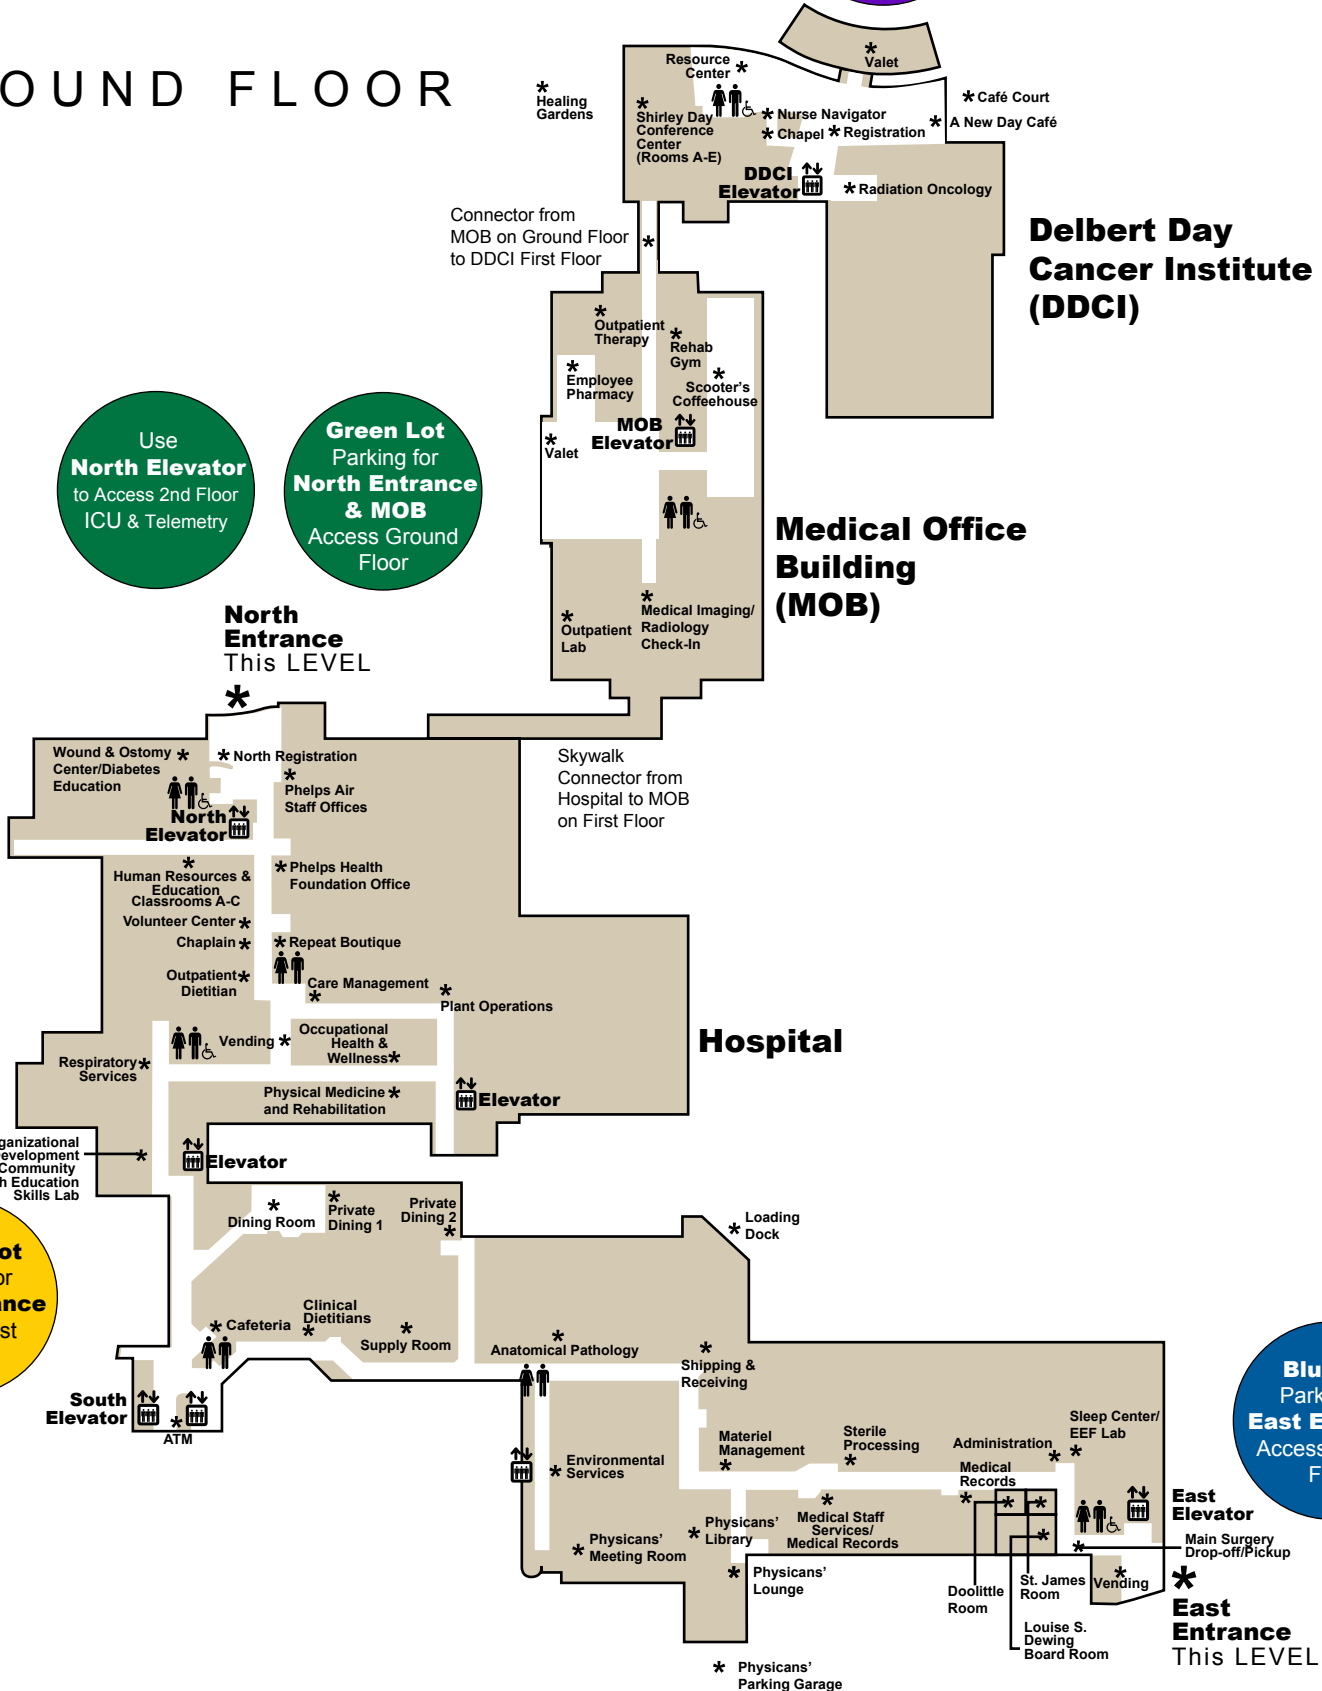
OUND FLOOR

Healing Gardens

Resource Center

Valet

Shirley Day Conference Center (Rooms A-E)

Nurse Navigator

Chapel

Registration

Café Court

A New Day Café

DDCI Elevator

Radiation Oncology

Connector from MOB on Ground Floor to DDCI First Floor

Delbert Day Cancer Institute (DDCI)

Outpatient Therapy

Rehab Gym

Employee Pharmacy

Scooter's Coffeehouse

Valet

MOB Elevator

Use North Elevator to Access 2nd Floor ICU & Telemetry

Green Lot Parking for North Entrance & MOB Access Ground Floor

Medical Office Building (MOB)

Outpatient Lab

Medical Imaging/ Radiology Check-In

North Entrance This LEVEL

Wound & Ostomy Center/Diabetes Education

North Registration

Phelps Air Staff Offices

North Elevator

Skywalk Connector from Hospital to MOB on First Floor

Human Resources & Education Classrooms A-C

Phelps Health Foundation Office

Volunteer Center

Chaplain

Repeat Boutique

Outpatient Dietitian

Care Management

Plant Operations

Vending

Occupational Health & Wellness

Hospital

Respiratory Services

Physical Medicine and Rehabilitation

Elevator

ganizational evelopment Community h Education Skills Lab

Elevator

ot or nce st

Dining Room

Private Dining 1

Private Dining 2

Loading Dock

Clinical Dietitians

Cafeteria

Supply Room

Anatomical Pathology

Shipping & Receiving

South Elevator

ATM

Materiel Management

Sterile Processing

Administration

Sleep Center/ EEF Lab

Blu Park East E Access F

Environmental Services

Medical Records

East Elevator

Physicans' Library

Medical Staff Services/ Medical Records

Main Surgery Drop-off/Pickup

Physicans' Meeting Room

Physicans' Lounge

Doolittle Room

St. James Room

Vending

East Entrance This LEVEL

Louise S. Dewing Board Room

Physicans' Parking Garage